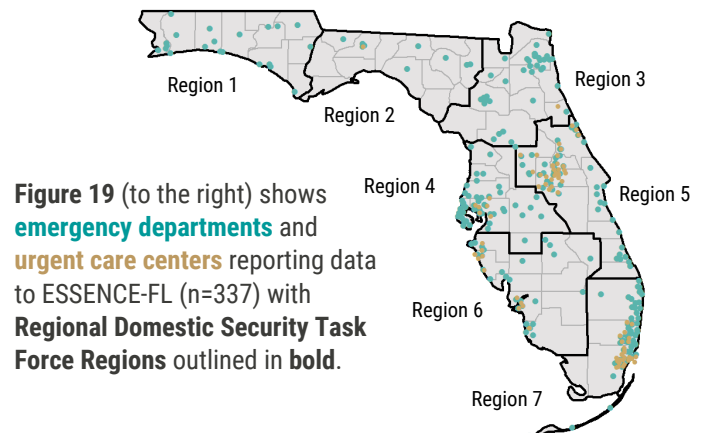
Region 1

Region 2

Region 3

Region 4

Region 5

Region 6

Region 7

**Figure 19** (to the right) shows **emergency departments** and **urgent care centers** reporting data to ESSENCE-FL (n=337) with **Regional Domestic Security Task Force Regions** outlined in **bold**.